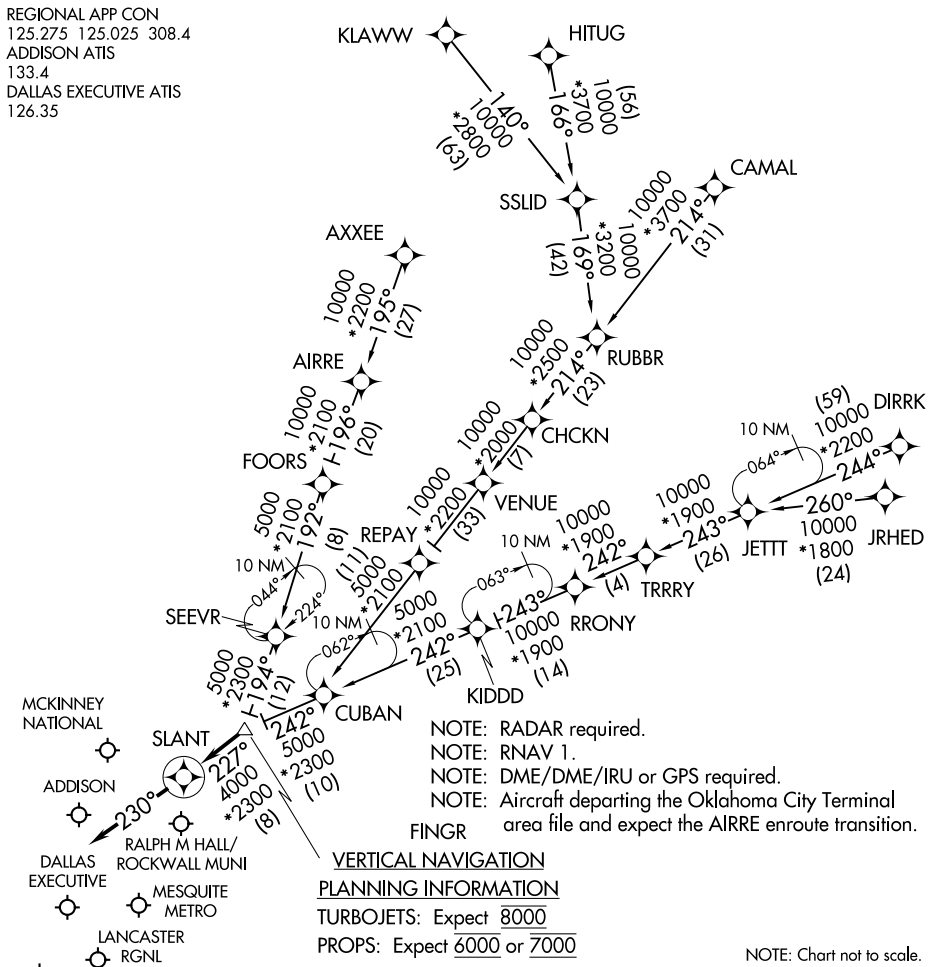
REGIONAL APP CON
125.275 125.025 308.4
ADDISON ATIS
133.4
DALLAS EXECUTIVE ATIS
126.35

KLAWW
HITUG
140°
10000
*2800
(63)
166°
*3700
10000
(56)
SSLID
CAMAL
169°
*3200
10000
(42)
214°
*3700
10000
(31)
AXXEE
195°
*2200
10000
(27)
RUBBR
214°
*2500
10000
(23)
AIRRE
196°
*2100
10000
(20)
CHCKN
10000
*2000
(7)
FOORS
DIRRK
(59)
10000
*2200
244°
10 NM
064°
VENUE
10000
*2200
(33)
192°
*2100
5000
(8)
REPAY
10000
*1900
243°
(26)
JETTT
260°
10000
*1800
(24)
JRHED
10 NM
063°
10000
*1900
242°
(4)
TRRRY
10 NM
044°
224°
(11)
5000
*2100
SEEVR
10 NM
062°
5000
*2100
242°
(25)
243°
RRONY
10000
*1900
(14)
KIDDD
194°
*2300
5000
(12)
CUBAN
242°
5000
*2300
(10)
MCKINNEY NATIONAL
SLANT
227°
4000
*2300
(8)
ADDISON
230°
RALPH M HALL/ ROCKWALL MUNI
DALLAS EXECUTIVE
MESQUITE METRO
LANCASTER RGNL
FINGR

NOTE: RADAR required.
NOTE: RNAV 1.
NOTE: DME/DME/IRU or GPS required.
NOTE: Aircraft departing the Oklahoma City Terminal area file and expect the AIRRE enroute transition.

VERTICAL NAVIGATION
PLANNING INFORMATION
TURBOJETS: Expect $\overline{8000}$
PROPS: Expect $\overline{6000}$ or $\overline{7000}$

NOTE: Chart not to scale.